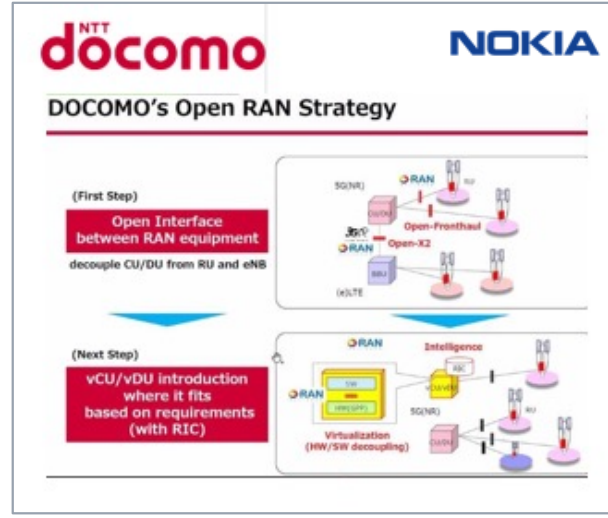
NTT docomo

NOKIA

DOCOMO's Open RAN Strategy

(First Step)

Open Interface between RAN equipment

decouple CU/DU from RU and eNB

5G(NR)

ORAN

CU/DU

RU

Open-Fronthaul

Open-X2

ORAN

BBU

(e)LTE

(Next Step)

vCU/vDU introduction where it fits based on requirements (with RIC)

ORAN

Intelligence

RIC

ORAN

SW

HW(GPP)

vCU/vDU

5G(NR)

RU

CU/DU

Virtualization (HW/SW decoupling)